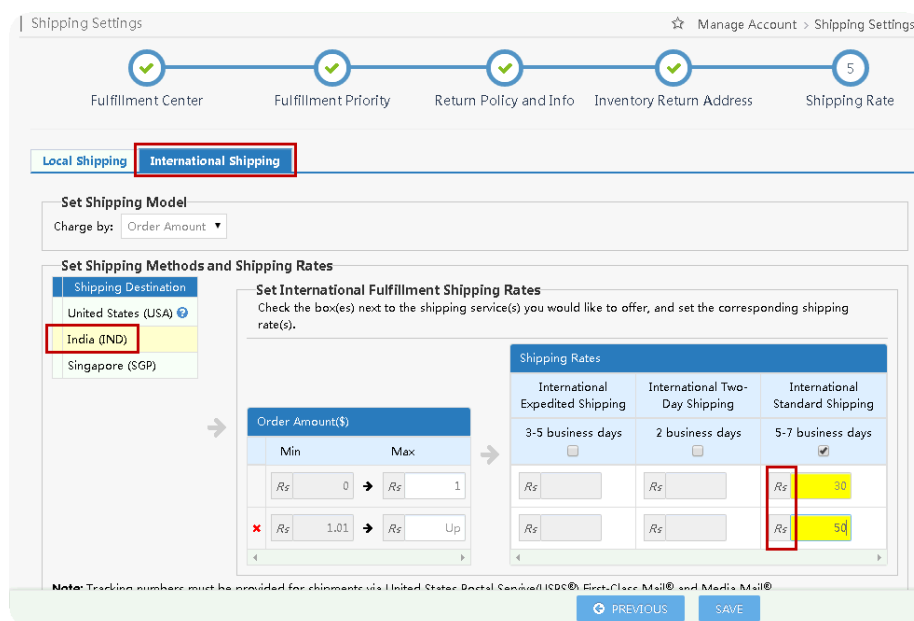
| Shipping Settings

Manage Account › Shipping Settings

Fulfillment Center

Fulfillment Priority

Return Policy and Info

Inventory Return Address

5

Shipping Rate

Local Shipping

International Shipping

Set Shipping Model

Charge by: Order Amount

Set Shipping Methods and Shipping Rates

Shipping Destination

United States (USA)

India (IND)

Singapore (SGP)

Set International Fulfillment Shipping Rates

Check the box(es) next to the shipping service(s) you would like to offer, and set the corresponding shipping rate(s).

Order Amount($)

| Min | | Max |
|---|---|---|
| Rs 0 | → | Rs 1 |
| × Rs 1.01 | → | Rs Up |

Shipping Rates

| International Expedited Shipping | International Two-Day Shipping | International Standard Shipping |
|---|---|---|
| 3-5 business days | 2 business days | 5-7 business days |
| Rs | Rs | Rs 30 |
| Rs | Rs | Rs 50 |

Note: Tracking numbers must be provided for shipments via United States Postal Service(USPS®) First-Class Mail® and Media Mail®

PREVIOUS

SAVE